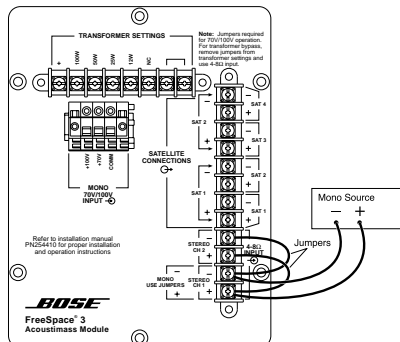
TRANSFORMER SETTINGS

+ 100W 50W 25W 12W NC

Note: Jumpers required for 70V/100V operation. For transformer bypass, remove jumpers from transformer settings and use 4-8Ω input.

+100V +70V COMM

MONO 70V/100V INPUT

SAT 4 SAT 3 SAT 2 SAT 1

SAT 2 SAT 1

SATELLITE CONNECTIONS

Refer to installation manual PN254410 for proper installation and operation instructions

STEREO CH 2

4-8Ω INPUT

MONO USE JUMPERS

STEREO CH 1

Jumpers

Mono Source
– +

BOSE

FreeSpace® 3
Acoustimass Module